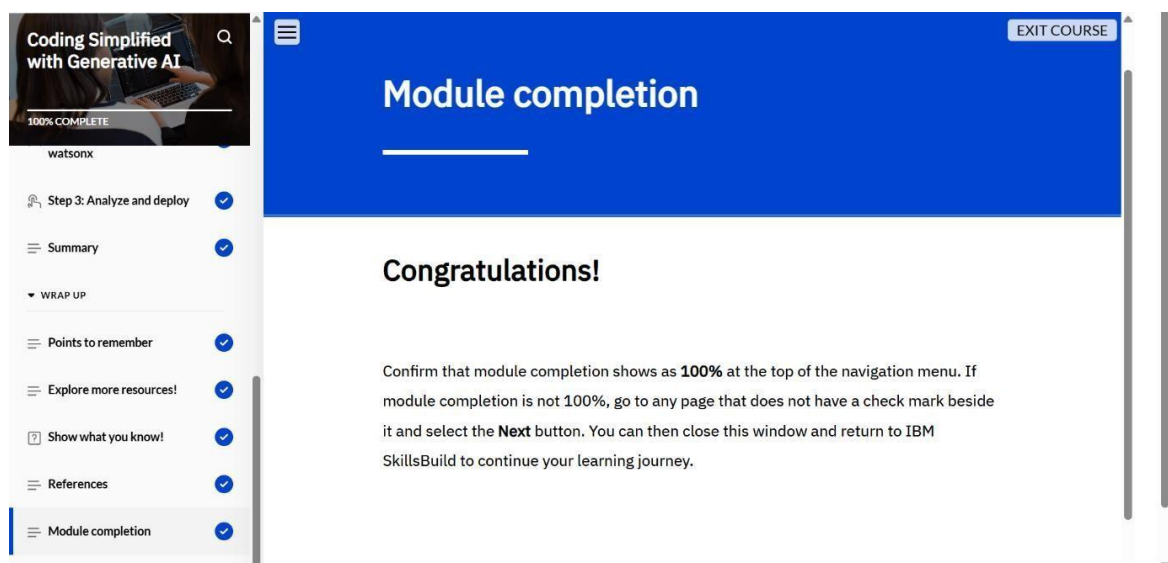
Coding Simplified with Generative AI

100% COMPLETE

watsonx

Step 3: Analyze and deploy

Summary

WRAP UP

Points to remember

Explore more resources!

Show what you know!

References

Module completion

EXIT COURSE

Module completion

Congratulations!

Confirm that module completion shows as **100%** at the top of the navigation menu. If module completion is not 100%, go to any page that does not have a check mark beside it and select the **Next** button. You can then close this window and return to IBM SkillsBuild to continue your learning journey.